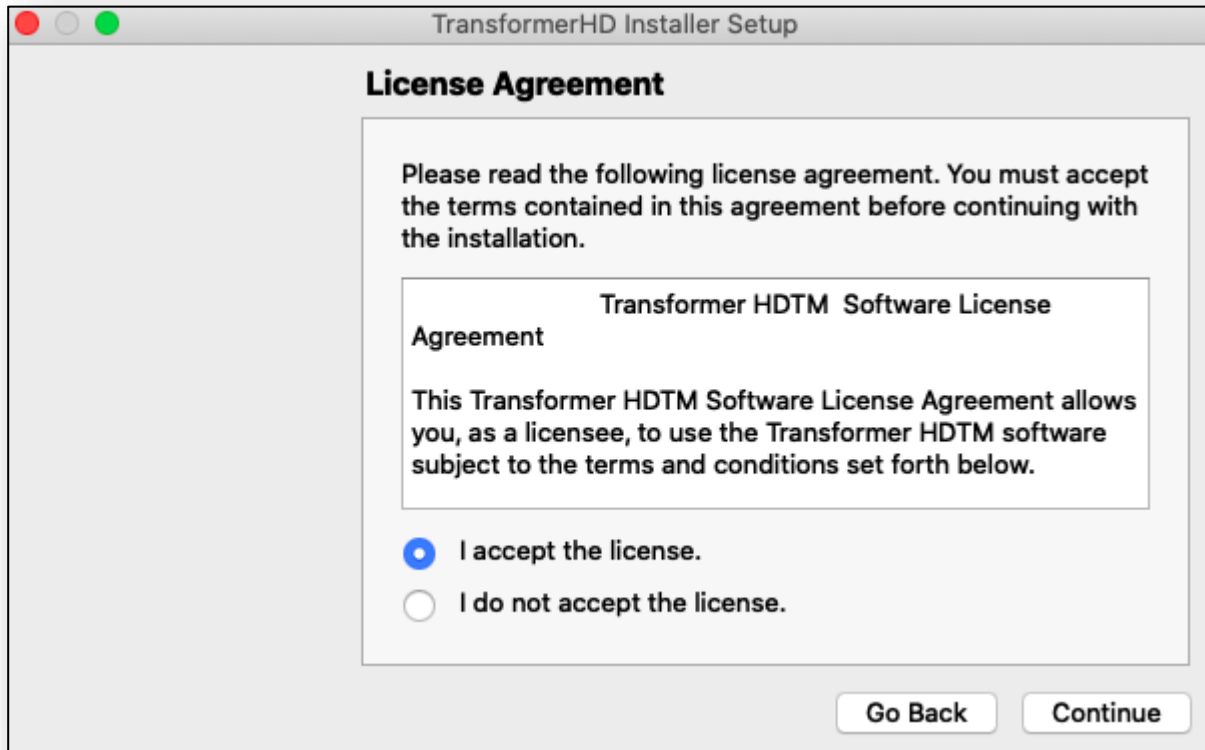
TransformerHD Installer Setup

License Agreement

Please read the following license agreement. You must accept the terms contained in this agreement before continuing with the installation.

Transformer HDTM Software License Agreement

This Transformer HDTM Software License Agreement allows you, as a licensee, to use the Transformer HDTM software subject to the terms and conditions set forth below.

I accept the license.

I do not accept the license.

Go Back

Continue